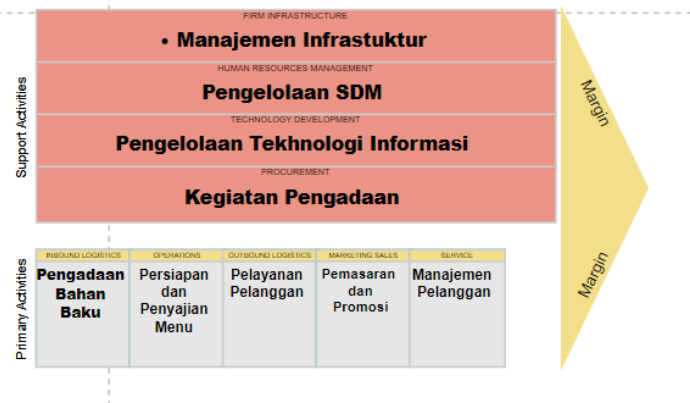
Support Activities

FIRM INFRASTRUCTURE
• Manajemen Infrastuktur

HUMAN RESOURCES MANAGEMENT
Pengelolaan SDM

TECHNOLOGY DEVELOPMENT
Pengelolaan Tekhnologi Informasi

PROCUREMENT
Kegiatan Pengadaan

Margin

Primary Activities

| INBOUND LOGISTICS | OPERATIONS | OUTBOUND LOGISTICS | MARKETING SALES | SERVICE |
|---|---|---|---|---|
| Pengadaan Bahan Baku | Persiapan dan Penyajian Menu | Pelayanan Pelanggan | Pemasaran dan Promosi | Manajemen Pelanggan |

Margin